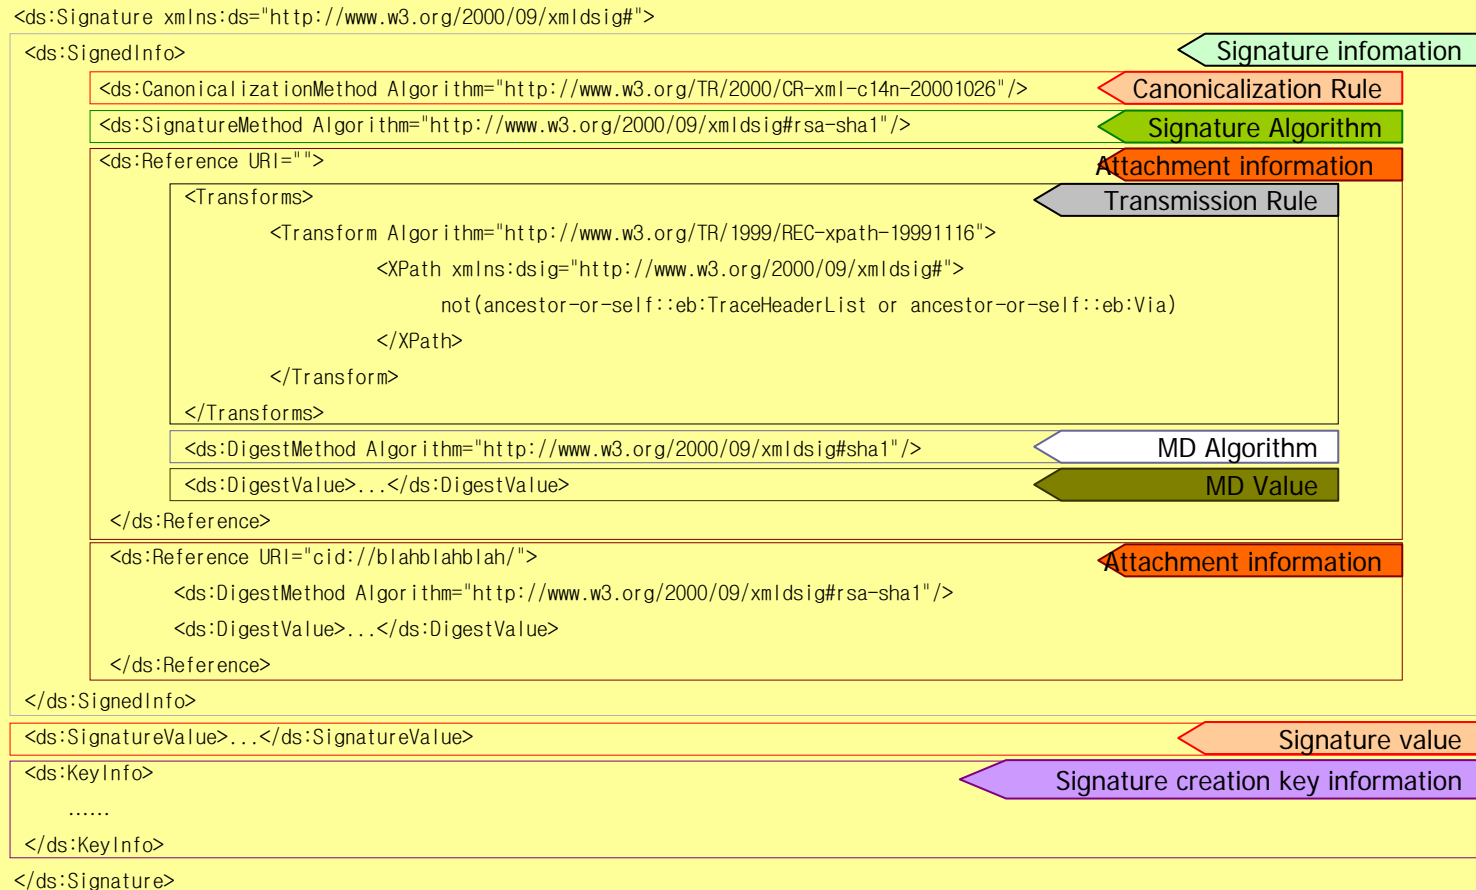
<ds:Signature xmlns:ds="http://www.w3.org/2000/09/xmldsig#">

<ds:SignedInfo>

Signature infomation

<ds:CanonicalizationMethod Algorithm="http://www.w3.org/TR/2000/CR-xml-c14n-20001026"/>

Canonicalization Rule

<ds:SignatureMethod Algorithm="http://www.w3.org/2000/09/xmldsig#rsa-sha1"/>

Signature Algorithm

<ds:Reference URI="">

Attachment information

<Transforms>

Transmission Rule

<Transform Algorithm="http://www.w3.org/TR/1999/REC-xpath-19991116">

<XPath xmlns:dsig="http://www.w3.org/2000/09/xmldsig#">

not(ancestor-or-self::eb:TraceHeaderList or ancestor-or-self::eb:Via)

</XPath>

</Transform>

</Transforms>

<ds:DigestMethod Algorithm="http://www.w3.org/2000/09/xmldsig#sha1"/>

MD Algorithm

<ds:DigestValue>...</ds:DigestValue>

MD Value

</ds:Reference>

<ds:Reference URI="cid://blahblahblah/">

Attachment information

<ds:DigestMethod Algorithm="http://www.w3.org/2000/09/xmldsig#rsa-sha1"/>

<ds:DigestValue>...</ds:DigestValue>

</ds:Reference>

</ds:SignedInfo>

<ds:SignatureValue>...</ds:SignatureValue>

Signature value

<ds:KeyInfo>

Signature creation key information

......

</ds:KeyInfo>

</ds:Signature>